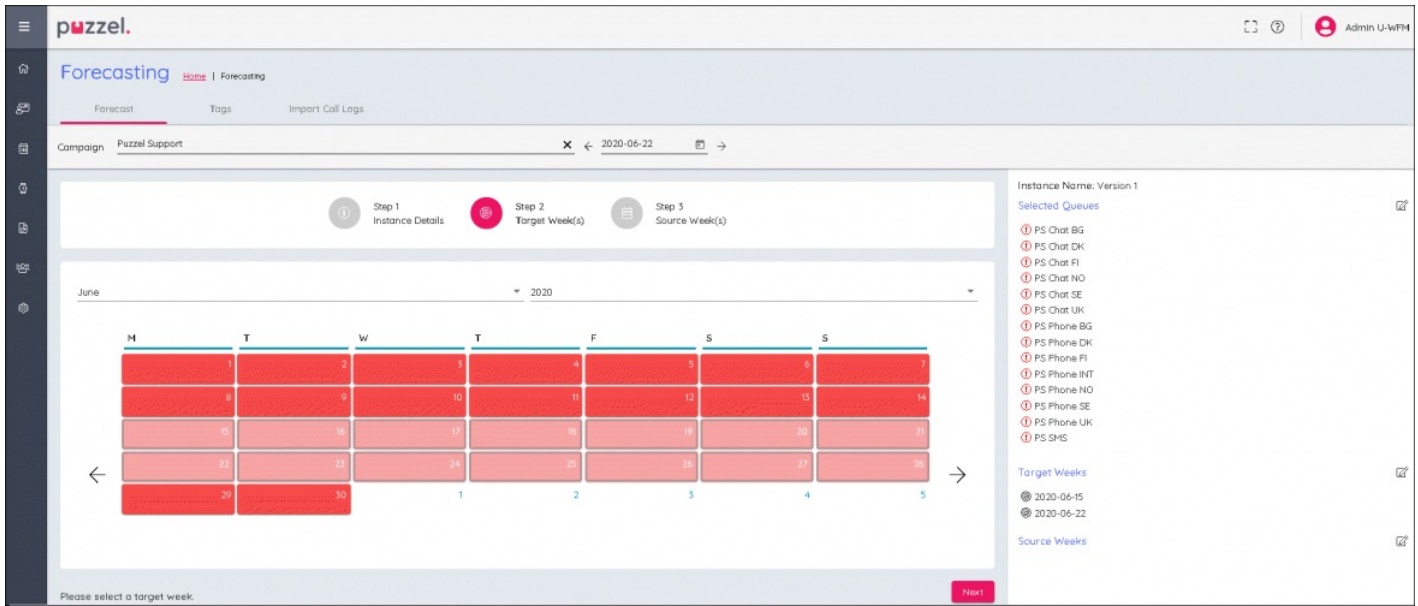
puzzel.

Admin U-WFM

Forecasting Home | Forecasting

Forecast Tags Import Call Logs

Campaign Puzzel Support × ← 2020-06-22 →

Step 1
Instance Details

Step 2
Target Week(s)

Step 3
Source Week(s)

June 2020

| M | T | W | T | F | S | S |
|---|---|---|---|---|---|---|
| 1 | 2 | 3 | 4 | 5 | 6 | 7 |
| 8 | 9 | 10 | 11 | 12 | 13 | 14 |
| 15 | 16 | 17 | 18 | 19 | 20 | 21 |
| 22 | 23 | 24 | 25 | 26 | 27 | 28 |
| 29 | 30 | 1 | 2 | 3 | 4 | 5 |

Please select a target week.

Next

Instance Name: Version 1

Selected Queues

PS Chat BG
PS Chat DK
PS Chat FI
PS Chat NO
PS Chat SE
PS Chat UK
PS Phone BG
PS Phone DK
PS Phone FI
PS Phone INT
PS Phone NO
PS Phone SE
PS Phone UK
PS SMS

Target Weeks

2020-06-15
2020-06-22

Source Weeks